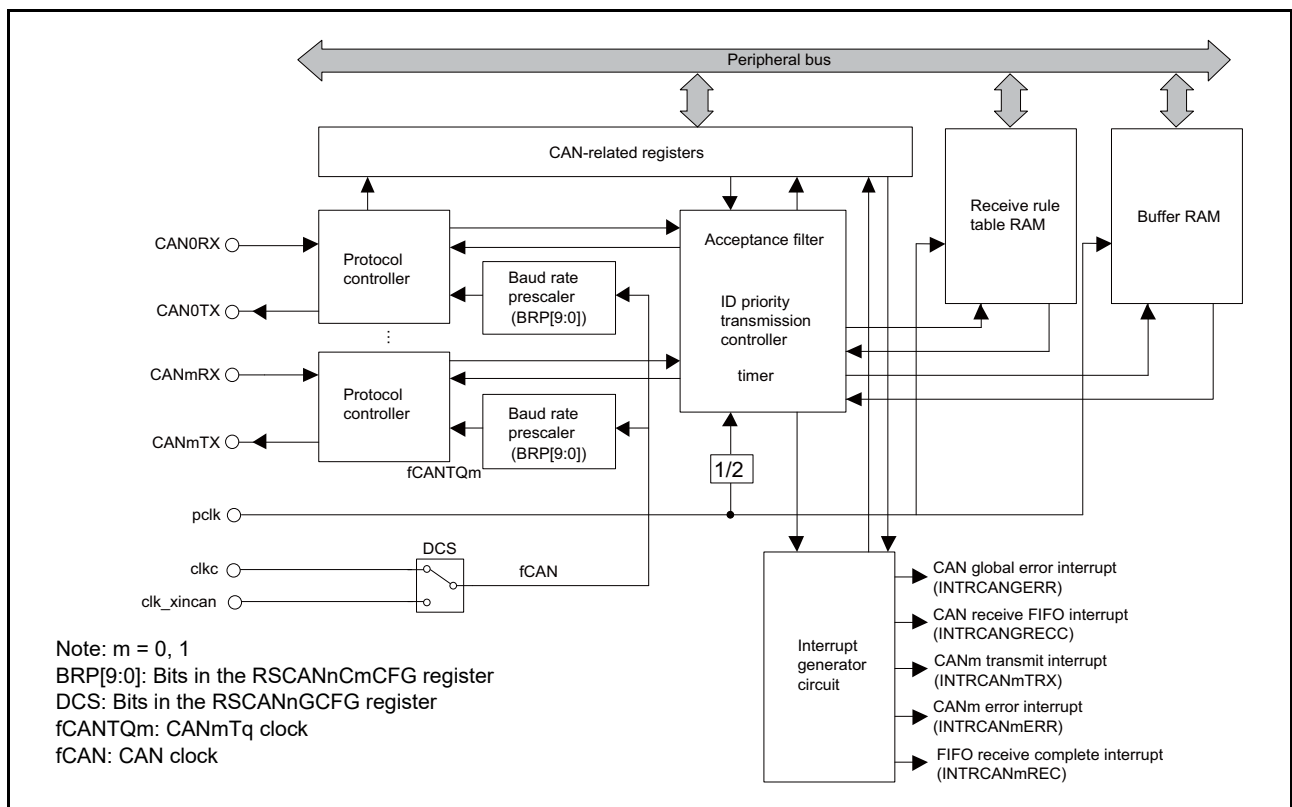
Peripheral bus

CAN-related registers

Receive rule table RAM

Buffer RAM

CAN0RX

Protocol controller

Acceptance filter

Baud rate prescaler (BRP[9:0])

CAN0TX

ID priority transmission controller

⋮

CANmRX

Protocol controller

timer

Baud rate prescaler (BRP[9:0])

CANmTX

fCANTQm

1/2

pclk

DCS

clkc

fCAN

clk_xincan

Interrupt generator circuit

CAN global error interrupt (INTRCANGERR)

CAN receive FIFO interrupt (INTRCANGRECC)

CANm transmit interrupt (INTRCANmTRX)

CANm error interrupt (INTRCANmERR)

FIFO receive complete interrupt (INTRCANmREC)

Note: m = 0, 1
BRP[9:0]: Bits in the RSCANnCmCFG register
DCS: Bits in the RSCANnGCFG register
fCANTQm: CANmTq clock
fCAN: CAN clock